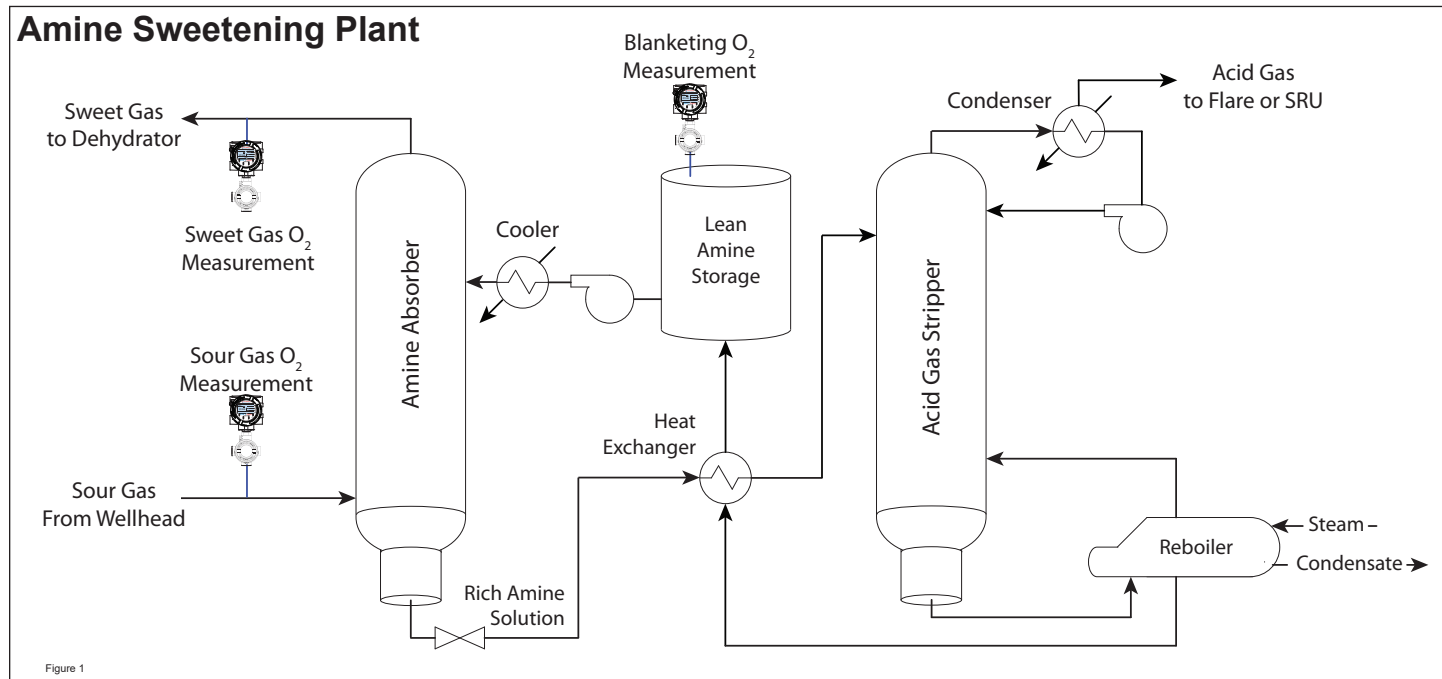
Amine Sweetening Plant

Sweet Gas to Dehydrator

Sweet Gas $O_2$ Measurement

Sour Gas $O_2$ Measurement

Sour Gas From Wellhead

Amine Absorber

Cooler

Blanketing $O_2$ Measurement

Lean Amine Storage

Heat Exchanger

Rich Amine Solution

Condenser

Acid Gas to Flare or SRU

Acid Gas Stripper

Reboiler

Steam

Condensate

Figure 1